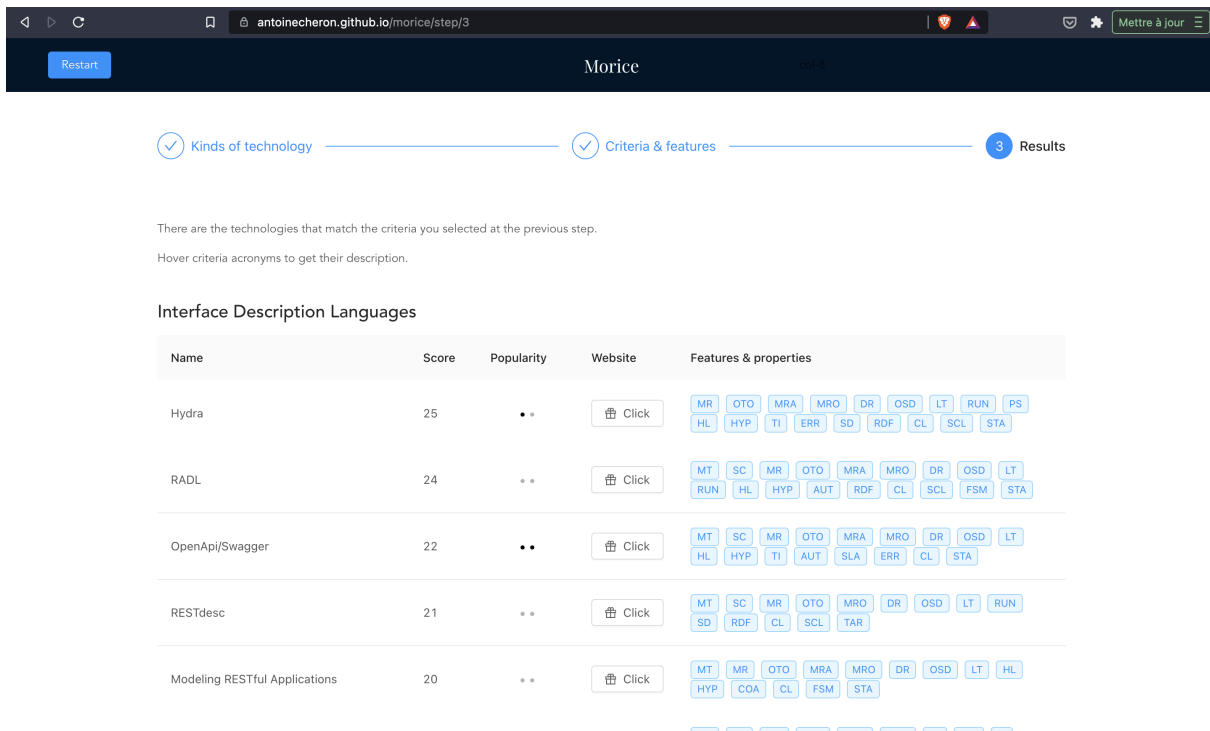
antoinecheron.github.io/morice/step/3

Mettre à jour

Restart

Morice

Kinds of technology

Criteria & features

3 Results

There are the technologies that match the criteria you selected at the previous step.

Hover criteria acronyms to get their description.

Interface Description Languages

| Name | Score | Popularity | Website | Features & properties |
|---|---|---|---|---|
| Hydra | 25 | | Click | MR OTO MRA MRO DR OSD LT RUN PS HL HYP TI ERR SD RDF CL SCL STA |
| RADL | 24 | | Click | MT SC MR OTO MRA MRO DR OSD LT RUN HL HYP AUT RDF CL SCL FSM STA |
| OpenApi/Swagger | 22 | | Click | MT SC MR OTO MRA MRO DR OSD LT HL HYP TI AUT SLA ERR CL STA |
| RESTdesc | 21 | | Click | MT SC MR OTO MRO DR OSD LT RUN SD RDF CL SCL TAR |
| Modeling RESTful Applications | 20 | | Click | MT MR OTO MRA MRO DR OSD LT HL HYP COA CL FSM STA |